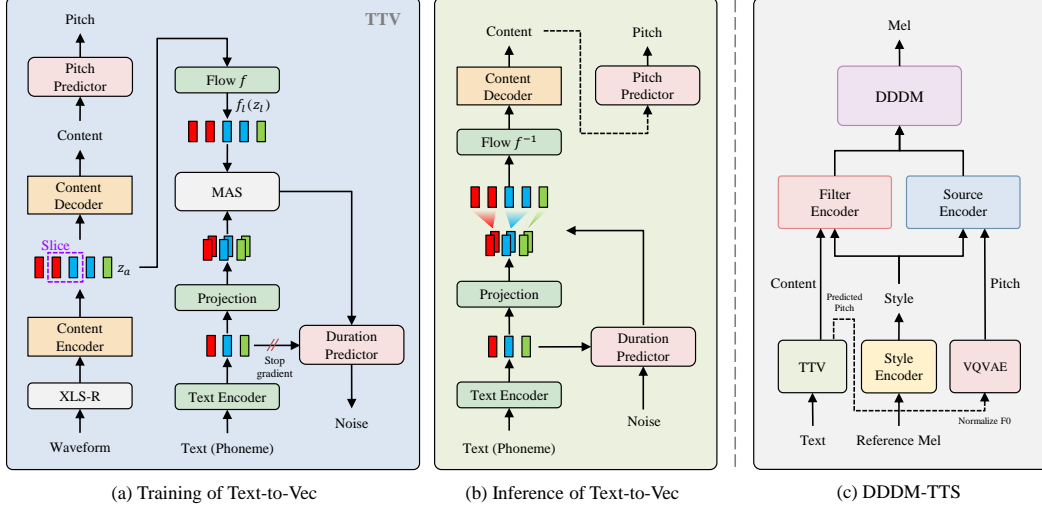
TTV

Pitch

Pitch Predictor

Content

Content Decoder

Slice

$z_a$

Content Encoder

XLS-R

Waveform

Flow $f$

$f_t(z_t)$

MAS

Projection

Stop gradient

Duration Predictor

Text Encoder

Noise

Text (Phoneme)

(a) Training of Text-to-Vec

Content

Pitch

Content Decoder

Pitch Predictor

Flow $f^{-1}$

Projection

Duration Predictor

Text Encoder

Noise

Text (Phoneme)

(b) Inference of Text-to-Vec

Mel

DDDM

Filter Encoder

Source Encoder

Content

Predicted Pitch

Style

Pitch

TTV

Style Encoder

VQVAE

Normalize F0

Text

Reference Mel

(c) DDDM-TTS